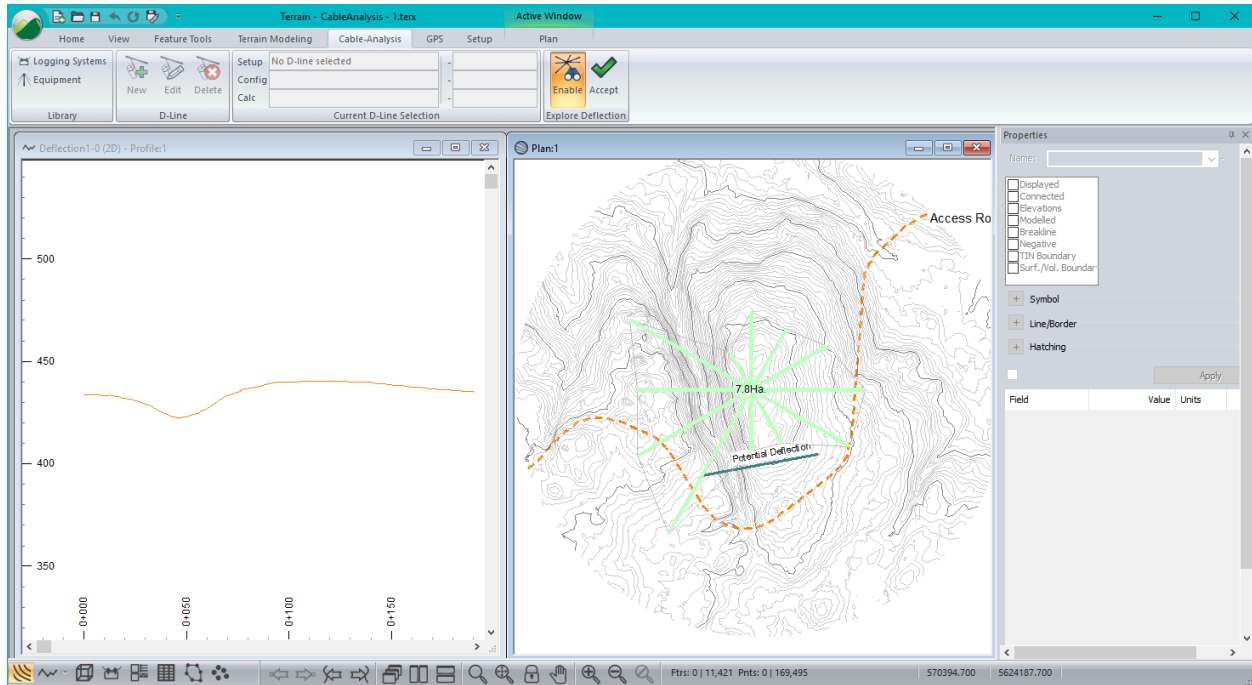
Terrain - CableAnalysis - 1.terx

Active Window

Home View Feature Tools Terrain Modeling Cable-Analysis GPS Setup Plan

Logging Systems
Equipment
Library

New Edit Delete
D-Line

Setup No D-line selected
Config
Calc
Current D-Line Selection

Enable Accept
Explore Deflection

Deflection1-0 (2D) - Profile:1

500
450
400
350

0+000
0+050
0+100
0+150

Plan:1

Access Ro

7.8Ha.

Potential Deflection

Properties

Name:

Displayed
Connected
Elevations
Modelled
Breakline
Negative
TIN Boundary
Surf./Vol. Boundary

Symbol
Line/Border
Hatching

Apply

Field Value Units

Ftrs: 0 | 11,421 Pnts: 0 | 169,495 570394.700 5624187.700